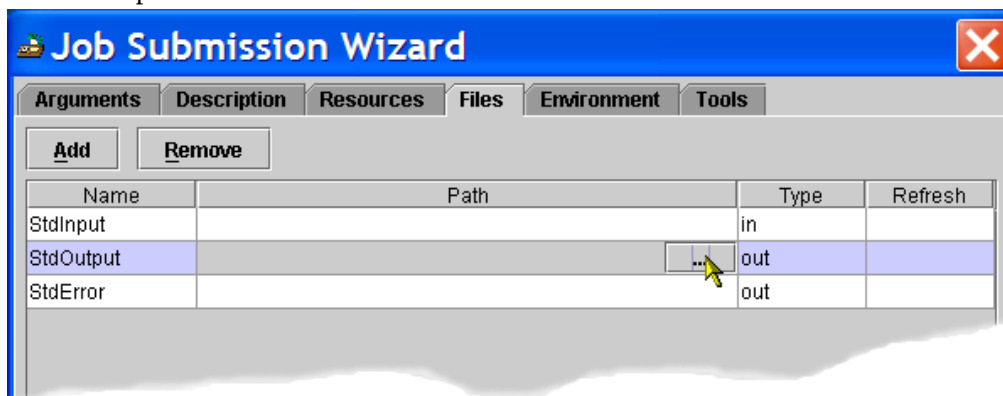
Job Submission Wizard

Arguments | Description | Resources | Files | Environment | Tools

Add | Remove

| Name | Path | Type | Refresh |
|---|---|---|---|
| StdInput | | in | |
| StdOutput | ... | out | |
| StdError | | out | |